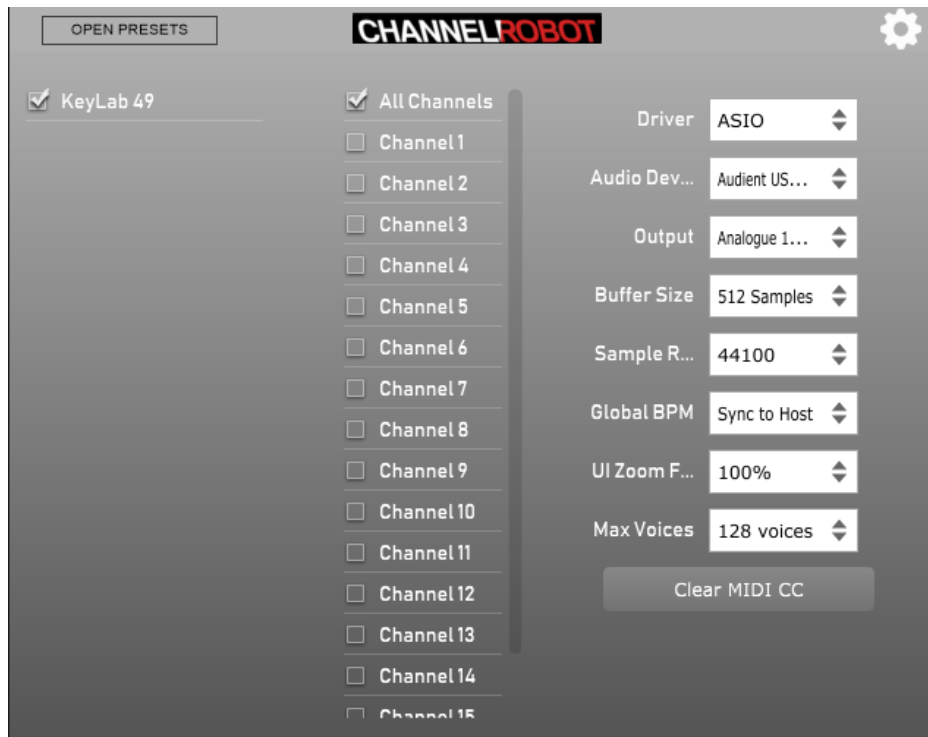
OPEN PRESETS

CHANNELROBOT

KeyLab 49

All Channels
Channel 1
Channel 2
Channel 3
Channel 4
Channel 5
Channel 6
Channel 7
Channel 8
Channel 9
Channel 10
Channel 11
Channel 12
Channel 13
Channel 14
Channel 15

Driver ASIO
Audio Dev... Audient US...
Output Analogue 1...
Buffer Size 512 Samples
Sample R... 44100
Global BPM Sync to Host
UI Zoom F... 100%
Max Voices 128 voices

Clear MIDI CC